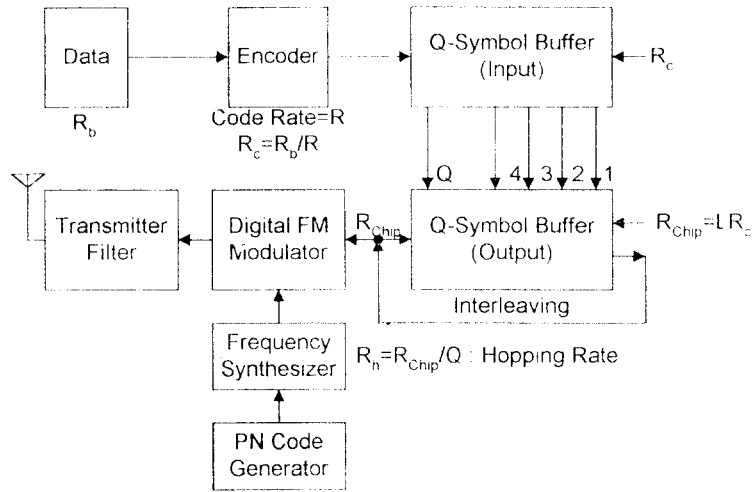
Data

$R_b$

Encoder

Code Rate=R

$R_c=R_b/R$

Q-Symbol Buffer (Input)

$R_c$

Q

4

3

2

1

Transmitter Filter

Digital FM Modulator

$R_{Chip}$

Q-Symbol Buffer (Output)

$R_{Chip}=L R_c$

Interleaving

Frequency Synthesizer

$R_h=R_{Chip}/Q$ : Hopping Rate

PN Code Generator